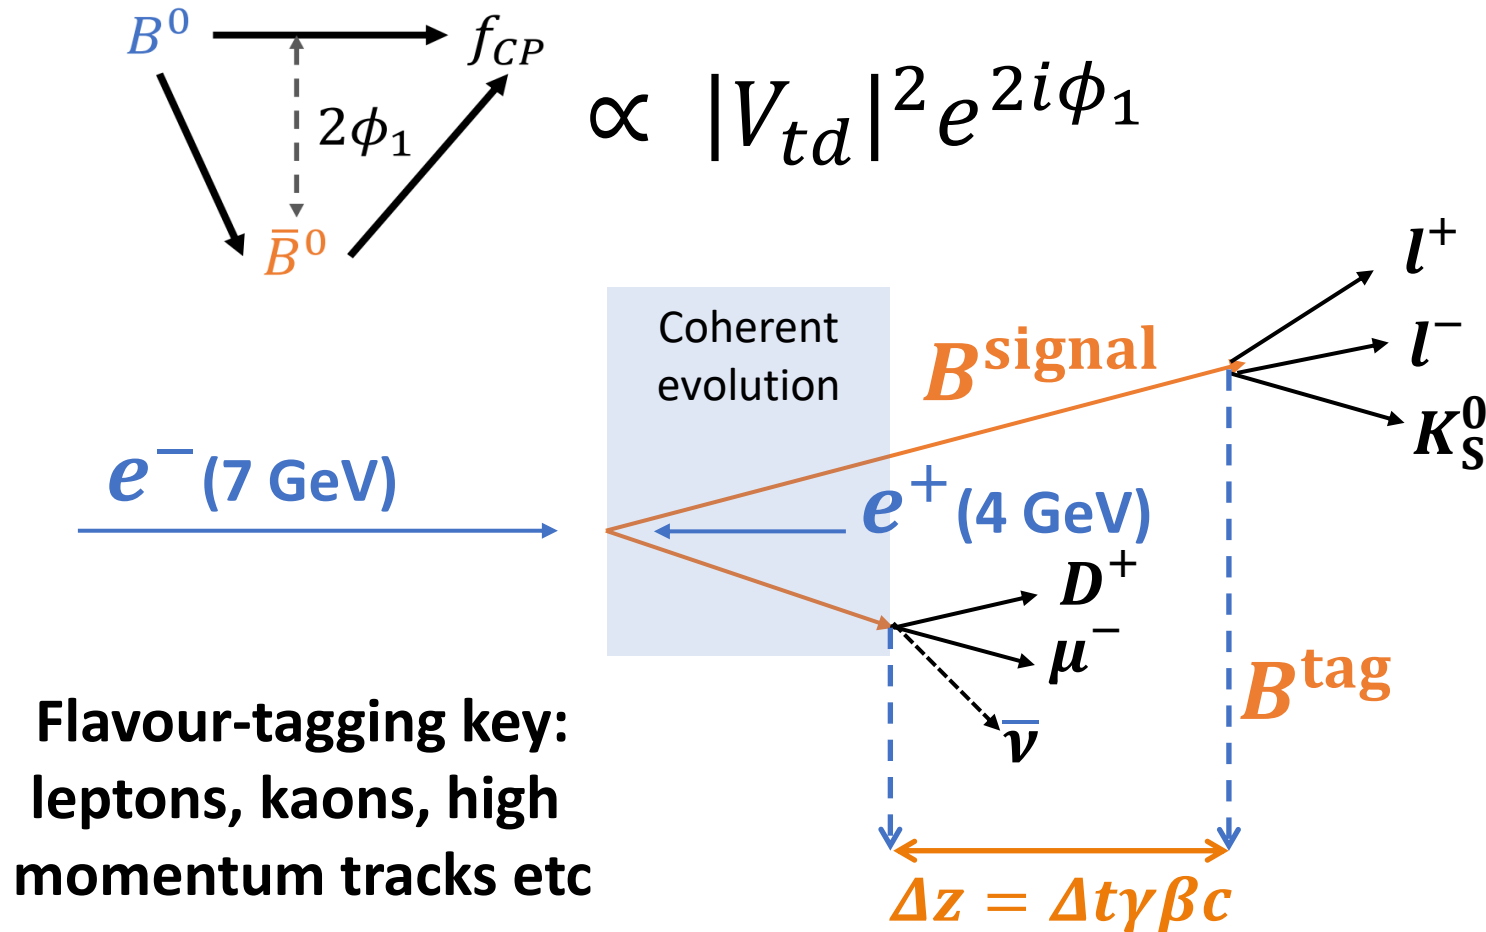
$B^0$ $f_{CP}$
$2\phi_1$
$\bar{B}^0$

$\propto \ |V_{td}|^2 e^{2i\phi_1}$

Coherent evolution

$B^{\text{signal}}$

$l^+$
$l^-$
$K_S^0$

$e^-$ (7 GeV)

$e^+$ (4 GeV)

$D^+$
$\mu^-$
$\bar{\nu}$

$B^{\text{tag}}$

Flavour-tagging key: leptons, kaons, high momentum tracks etc

$\Delta z = \Delta t \gamma \beta c$